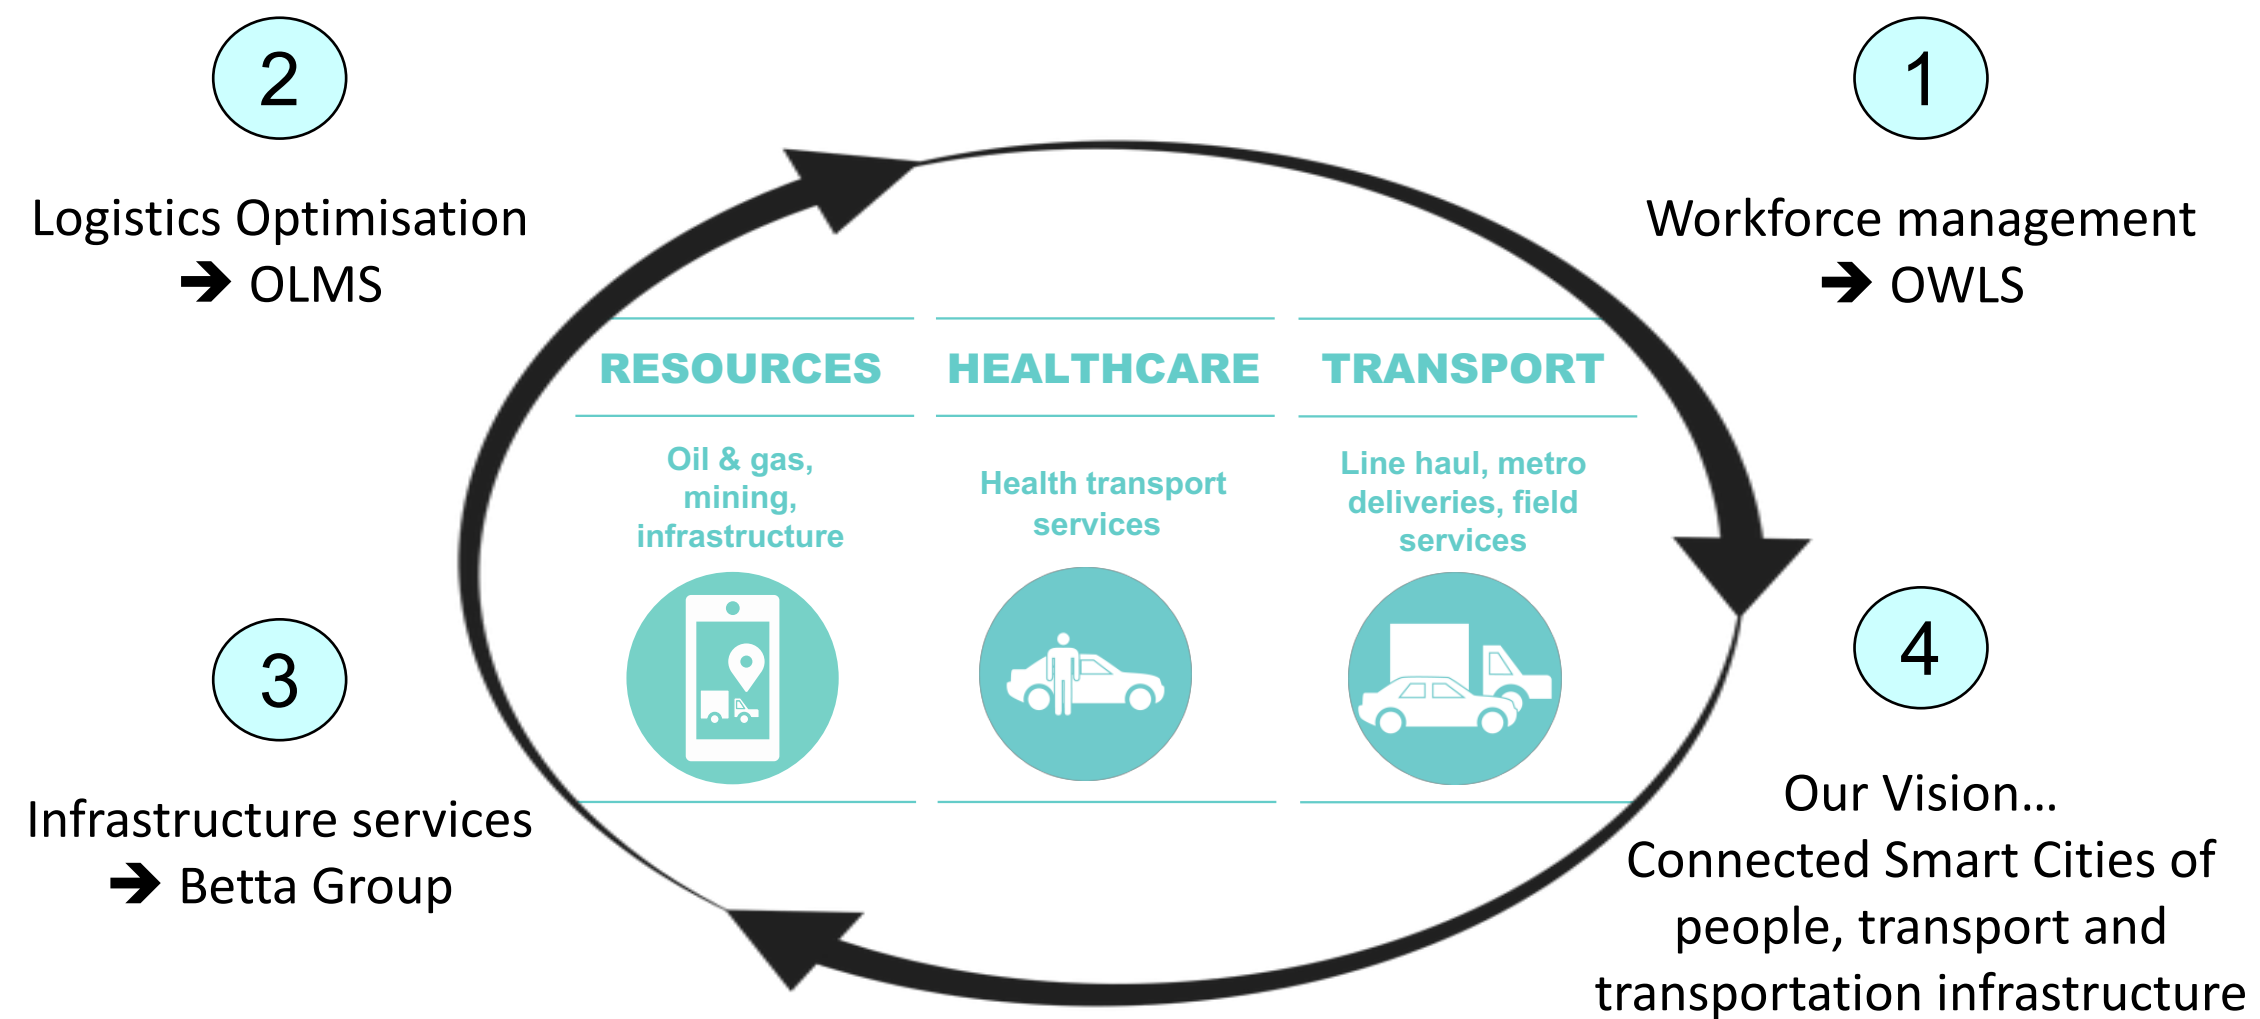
1

Workforce management
➔ OWLS

2

Logistics Optimisation
➔ OLMS

RESOURCES

Oil & gas, mining, infrastructure

HEALTHCARE

Health transport services

TRANSPORT

Line haul, metro deliveries, field services

3

Infrastructure services
➔ Betta Group

4

Our Vision…
Connected Smart Cities of people, transport and transportation infrastructure